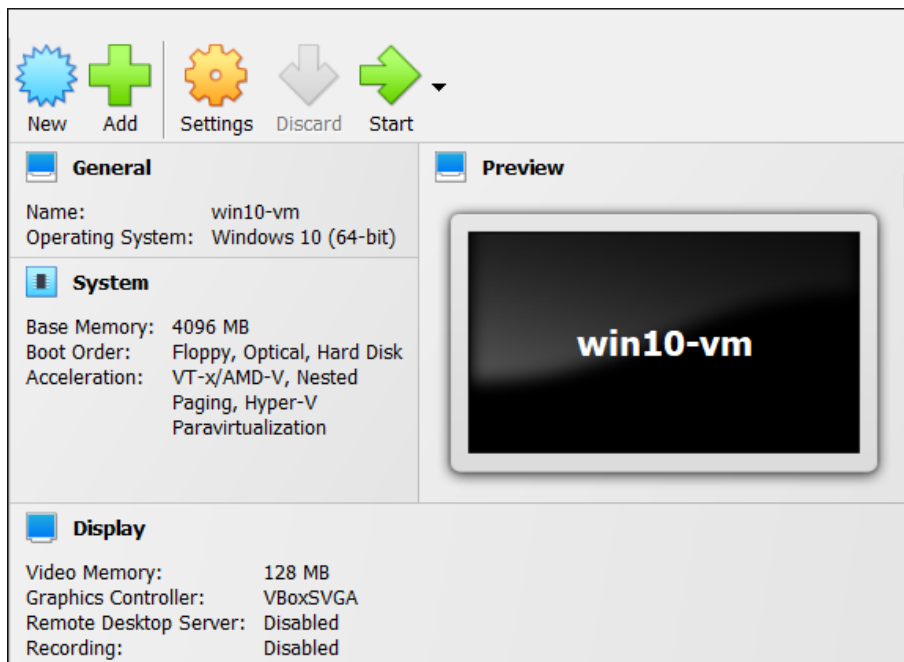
New Add Settings Discard Start

General

Name: win10-vm
Operating System: Windows 10 (64-bit)

System

Base Memory: 4096 MB
Boot Order: Floppy, Optical, Hard Disk
Acceleration: VT-x/AMD-V, Nested Paging, Hyper-V Paravirtualization

Preview

win10-vm

Display

Video Memory: 128 MB
Graphics Controller: VBoxSVGA
Remote Desktop Server: Disabled
Recording: Disabled